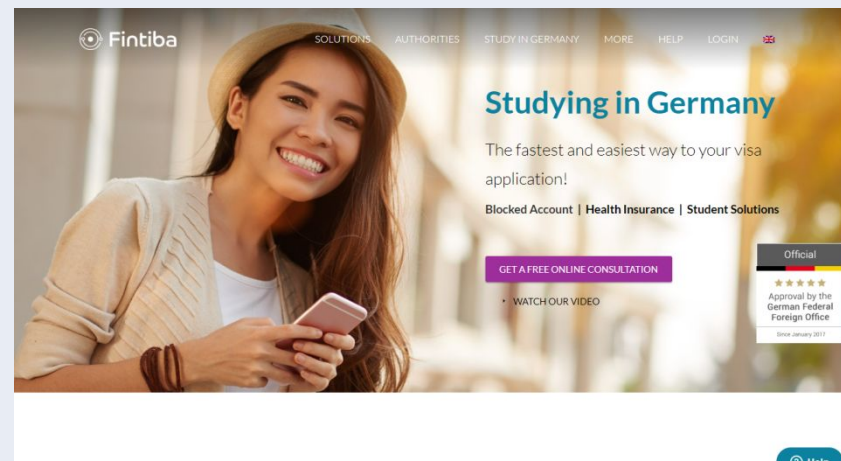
Fintiba

SOLUTIONS AUTHORITIES STUDY IN GERMANY MORE HELP LOGIN

Studying in Germany

The fastest and easiest way to your visa application!

Blocked Account | Health Insurance | Student Solutions

GET A FREE ONLINE CONSULTATION

WATCH OUR VIDEO

Official
★★★★★
Approval by the German Federal Foreign Office
Since January 2017

Help